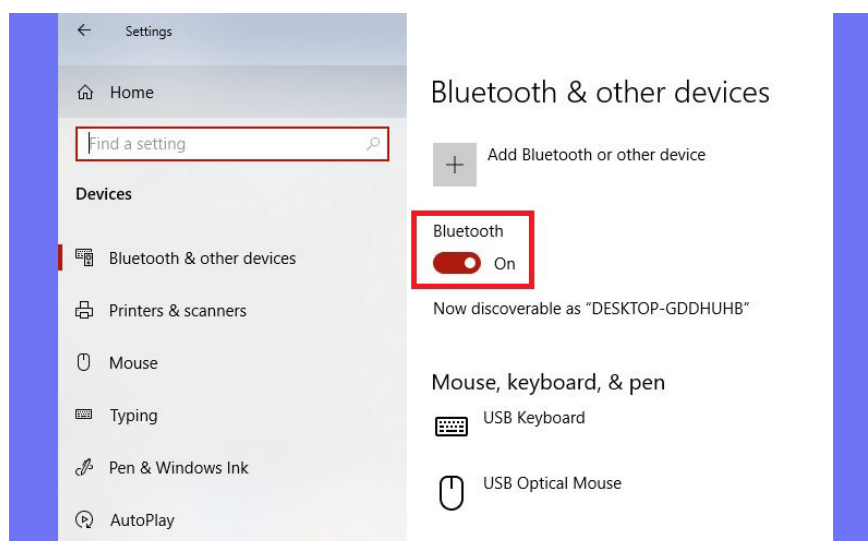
Settings

Home

Find a setting

Devices

Bluetooth & other devices

Printers & scanners

Mouse

Typing

Pen & Windows Ink

AutoPlay

Bluetooth & other devices

Add Bluetooth or other device

Bluetooth

On

Now discoverable as "DESKTOP-GDDHUHB"

Mouse, keyboard, & pen

USB Keyboard

USB Optical Mouse